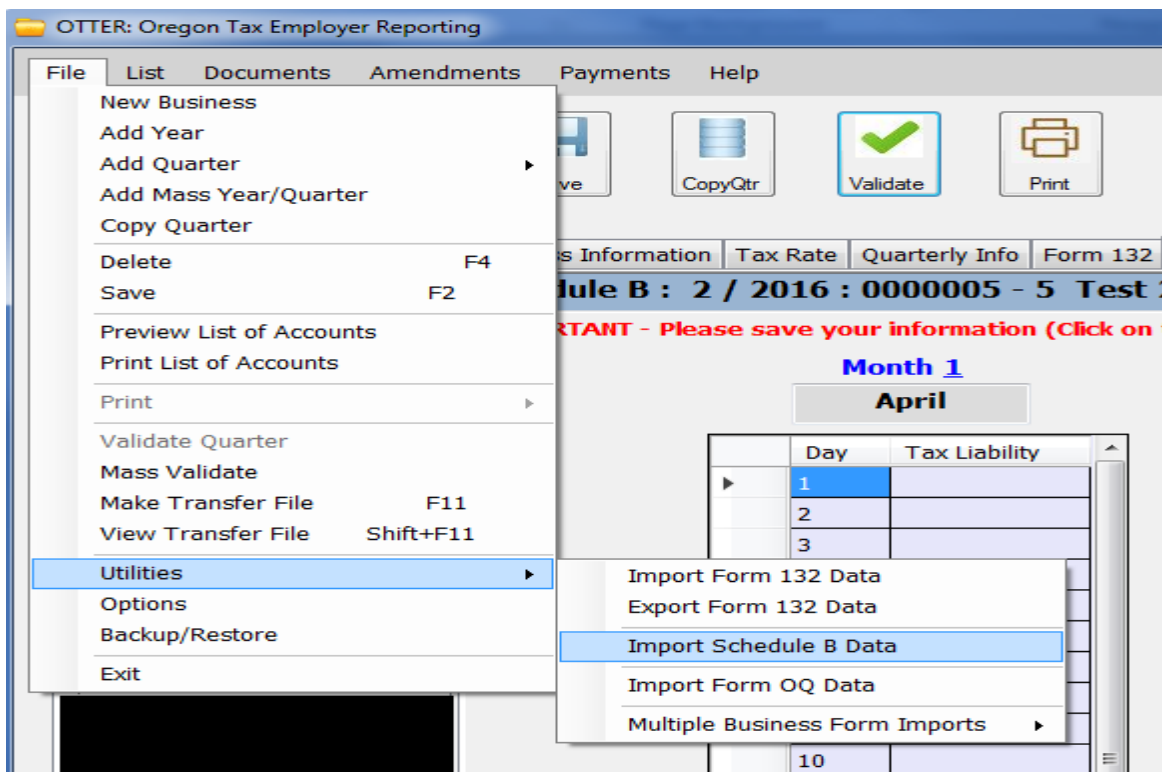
OTTER: Oregon Tax Employer Reporting

File List Documents Amendments Payments Help

New Business
Add Year
Add Quarter
Add Mass Year/Quarter
Copy Quarter

Delete F4
Save F2

Preview List of Accounts
Print List of Accounts

Print

Validate Quarter
Mass Validate
Make Transfer File F11
View Transfer File Shift+F11

Utilities
Options
Backup/Restore

Exit

ve CopyQtr Validate Print

s Information | Tax Rate | Quarterly Info | Form 132

dule B : 2 / 2016 : 0000005 - 5 Test

RTANT - Please save your information (Click on

Month 1

April

| | Day | Tax Liability |
|---|---|---|
| ▶ | 1 | |
| | 2 | |
| | 3 | |
| | 10 | |

Import Form 132 Data
Export Form 132 Data

Import Schedule B Data

Import Form OQ Data

Multiple Business Form Imports